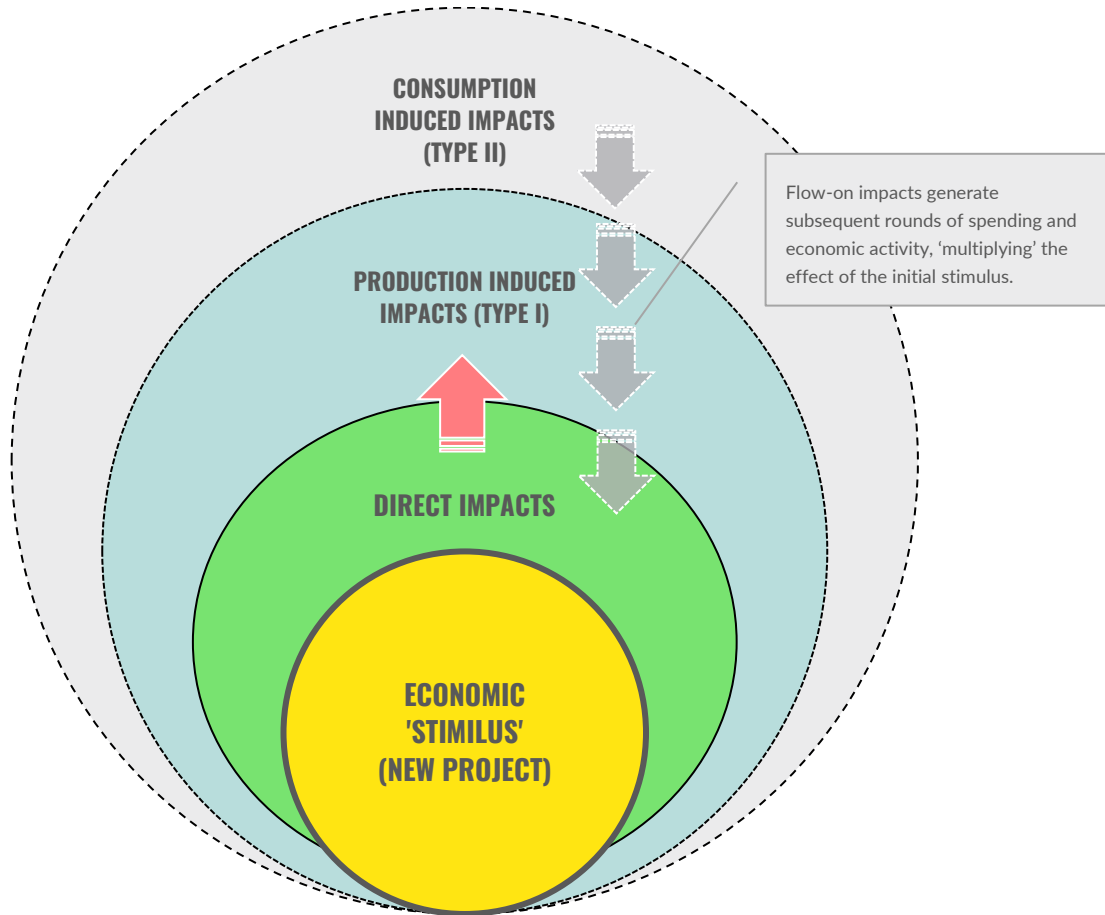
CONSUMPTION INDUCED IMPACTS (TYPE II)

Flow-on impacts generate subsequent rounds of spending and economic activity, 'multiplying' the effect of the initial stimulus.

PRODUCTION INDUCED IMPACTS (TYPE I)

DIRECT IMPACTS

ECONOMIC 'STIMILUS' (NEW PROJECT)